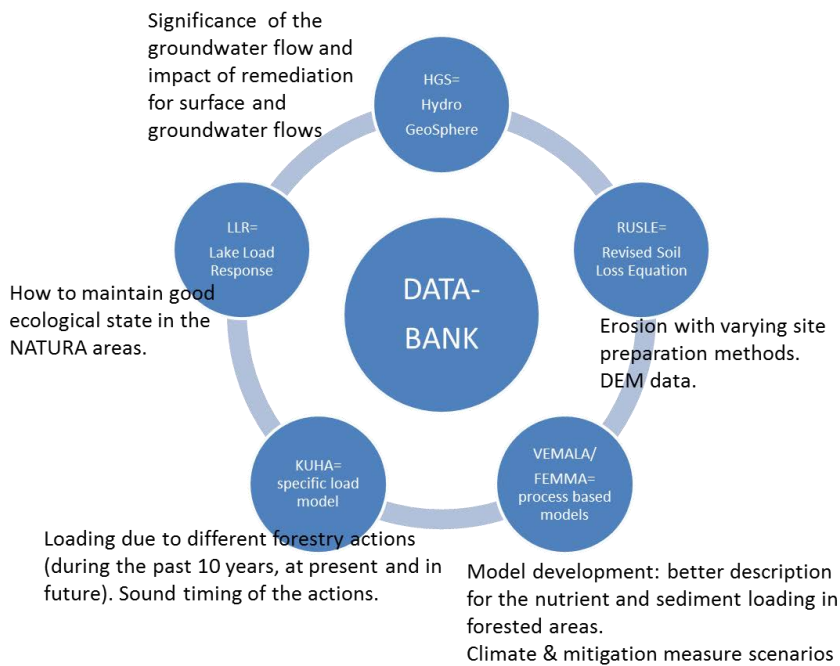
Significance of the groundwater flow and impact of remediation for surface and groundwater flows

HGS=
Hydro
GeoSphere

LLR=
Lake Load
Response

RUSLE=
Revised Soil
Loss Equation

DATA-
BANK

How to maintain good ecological state in the NATURA areas.

Erosion with varying site preparation methods. DEM data.

KUHA=
specific load
model

VEMALA/
FEMMA=
process based
models

Loading due to different forestry actions (during the past 10 years, at present and in future). Sound timing of the actions.

Model development: better description for the nutrient and sediment loading in forested areas.
Climate & mitigation measure scenarios